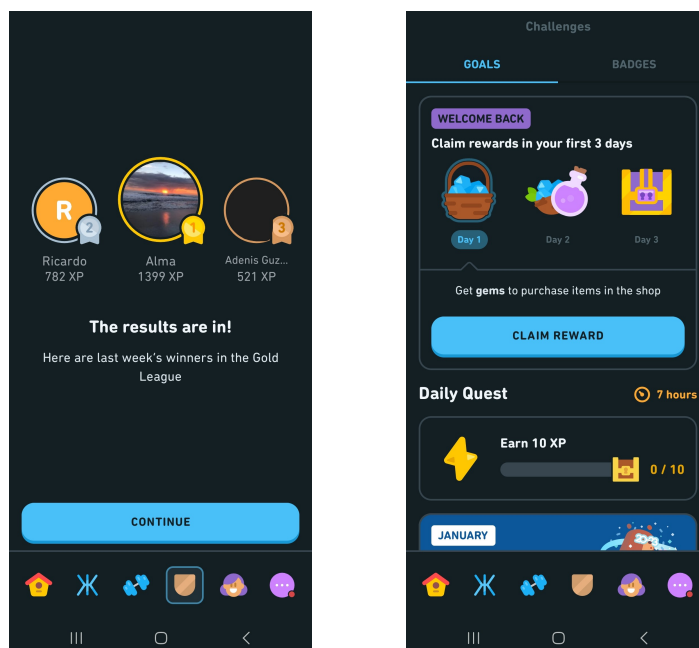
R
2
Ricardo
782 XP

1
Alma
1399 XP

3
Adenis Guz...
521 XP

The results are in!

Here are last week's winners in the Gold League

CONTINUE

Ж

Challenges

GOALS

BADGES

WELCOME BACK

Claim rewards in your first 3 days

Day 1

Day 2

Day 3

Get gems to purchase items in the shop

CLAIM REWARD

Daily Quest

7 hours

Earn 10 XP

0 / 10

JANUARY

Ж